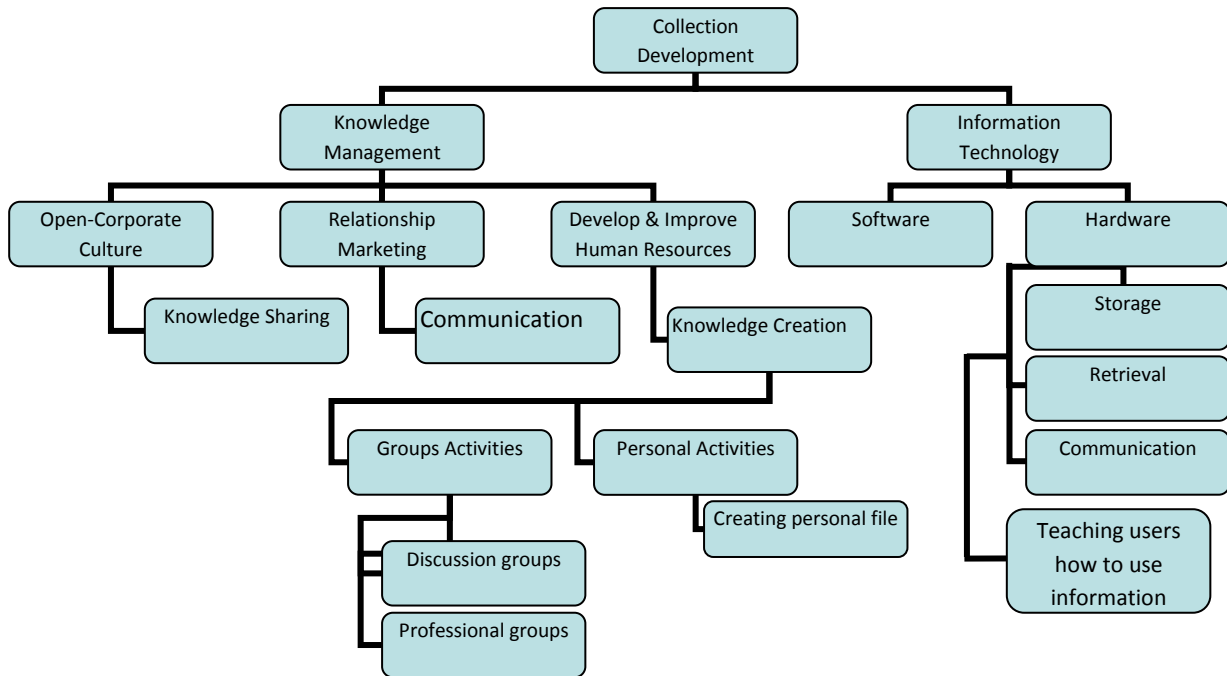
Collection Development

Knowledge Management

Information Technology

Open-Corporate Culture

Relationship Marketing

Develop & Improve Human Resources

Software

Hardware

Knowledge Sharing

Communication

Knowledge Creation

Storage

Retrieval

Communication

Groups Activities

Personal Activities

Creating personal file

Teaching users how to use information

Discussion groups

Professional groups